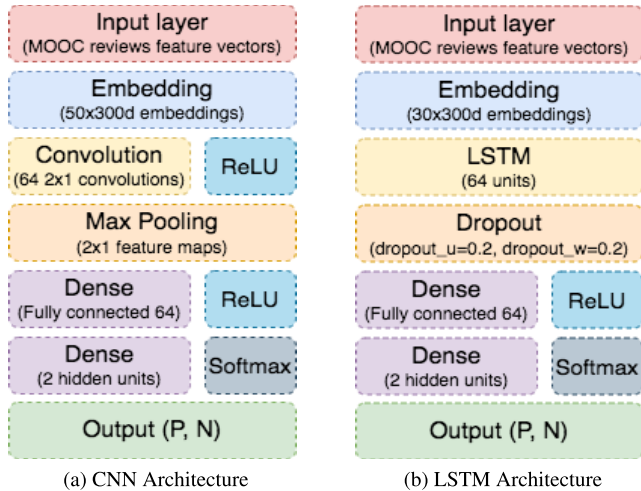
Input layer
(MOOC reviews feature vectors)

Embedding
(50x300d embeddings)

Convolution
(64 2x1 convolutions)

ReLU

Max Pooling
(2x1 feature maps)

Dense
(Fully connected 64)

ReLU

Dense
(2 hidden units)

Softmax

Output (P, N)

(a) CNN Architecture

Input layer
(MOOC reviews feature vectors)

Embedding
(30x300d embeddings)

LSTM
(64 units)

Dropout
(dropout_u=0.2, dropout_w=0.2)

Dense
(Fully connected 64)

ReLU

Dense
(2 hidden units)

Softmax

Output (P, N)

(b) LSTM Architecture